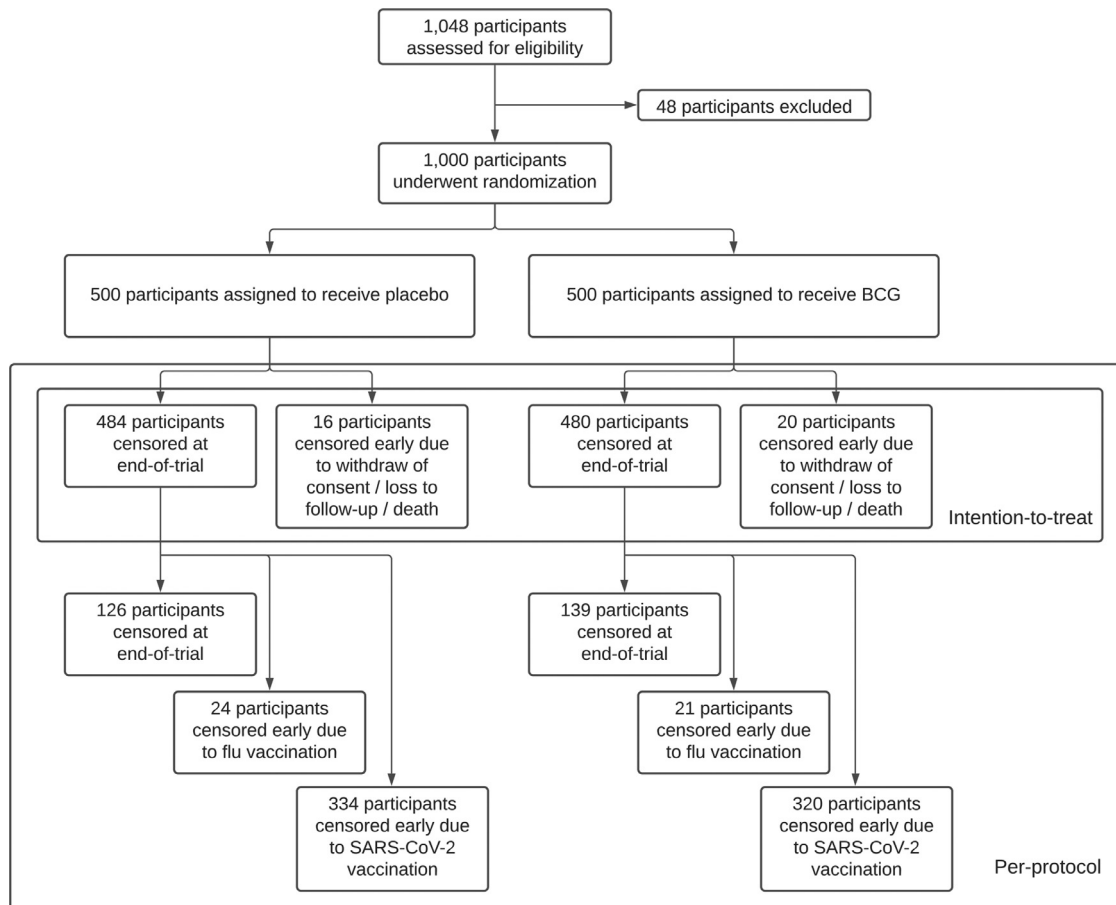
1,048 participants assessed for eligibility

48 participants excluded

1,000 participants underwent randomization

500 participants assigned to receive placebo

500 participants assigned to receive BCG

484 participants censored at end-of-trial

16 participants censored early due to withdraw of consent / loss to follow-up / death

480 participants censored at end-of-trial

20 participants censored early due to withdraw of consent / loss to follow-up / death

Intention-to-treat

126 participants censored at end-of-trial

24 participants censored early due to flu vaccination

334 participants censored early due to SARS-CoV-2 vaccination

139 participants censored at end-of-trial

21 participants censored early due to flu vaccination

320 participants censored early due to SARS-CoV-2 vaccination

Per-protocol